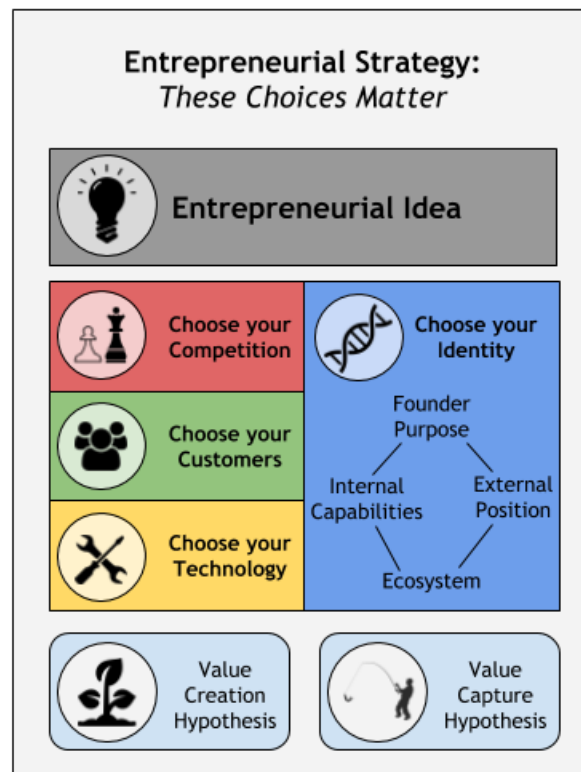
Entrepreneurial Strategy:
*These Choices Matter*

Entrepreneurial Idea

Choose your Competition

Choose your Customers

Choose your Technology

Choose your Identity

Founder Purpose

Internal Capabilities

External Position

Ecosystem

Value Creation Hypothesis

Value Capture Hypothesis